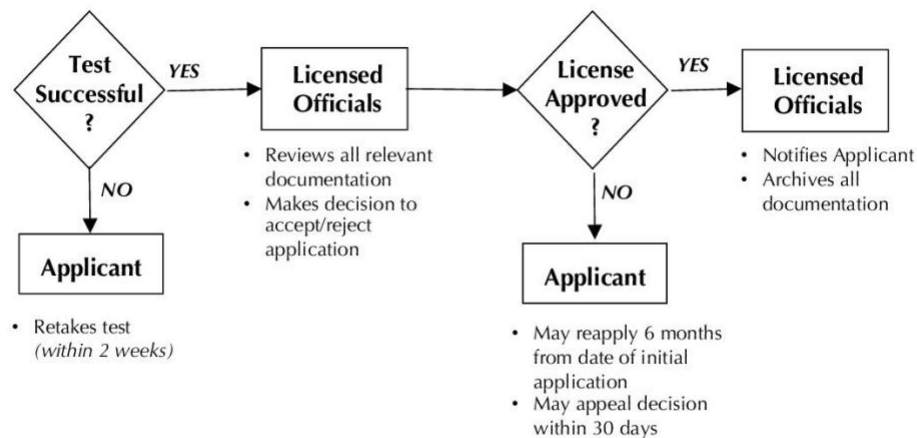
Test Successful ?

YES

NO

Applicant

• Retakes test *(within 2 weeks)*

Licensed Officials

• Reviews all relevant documentation
• Makes decision to accept/reject application

License Approved ?

NO

Applicant

• May reapply 6 months from date of initial application
• May appeal decision within 30 days

YES

Licensed Officials

• Notifies Applicant
• Archives all documentation